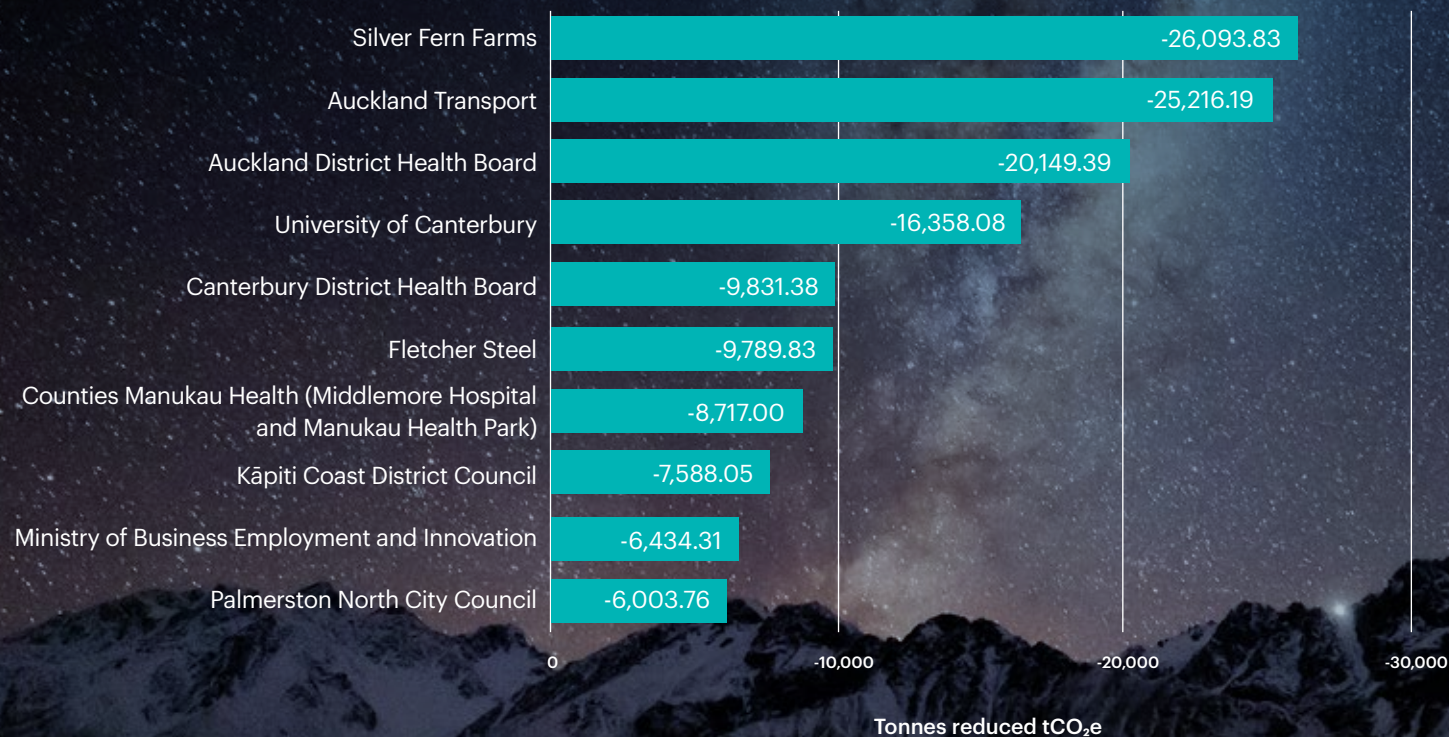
| | |
|---|---|
| Silver Fern Farms | -26,093.83 |
| Auckland Transport | -25,216.19 |
| Auckland District Health Board | -20,149.39 |
| University of Canterbury | -16,358.08 |
| Canterbury District Health Board | -9,831.38 |
| Fletcher Steel | -9,789.83 |
| Counties Manukau Health (Middlemore Hospital and Manukau Health Park) | -8,717.00 |
| Kāpiti Coast District Council | -7,588.05 |
| Ministry of Business Employment and Innovation | -6,434.31 |
| Palmerston North City Council | -6,003.76 |

0
-10,000
-20,000
-30,000

Tonnes reduced $tCO_2e$